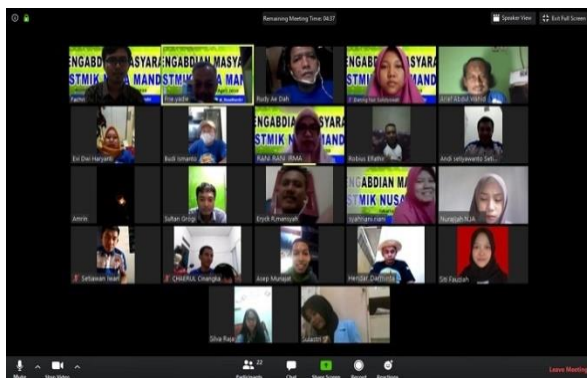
Remaining Meeting Time: 04:37

Speaker View

Exit Full Screen

ENGABDIAN MASYARA
STMIK N A MAND

Fachri

Fre yadie

Rudy Ax Dah

ENGABDIAN MASYARA
STMIK NUSA MAND

Danny for Srikoyah

Arief Abdul Wahid

Evi Dwi Haryanti

Budi Srianto

ENGABDIAN MASYARA
STMIK NUSA MAND

RAHI RAHI IRMA

Robius Effafin

Andi setyawanto Seti...

Amirin

Sultan Grogi

Eryck R.mansyah

ENGABDIAN MA
STMIK NUSA

syahriani.nam

Nurajijah NJA

Setiawan Iwan

CHAERUL Chaniga...

Arep Munajat

Hendar Darmana

Siti Fauzah

Silvia Raja

Sulastri

Mute

Stop Video

22
Participants

Chat

Share Screen

Record

Reactions

Leave Meeting